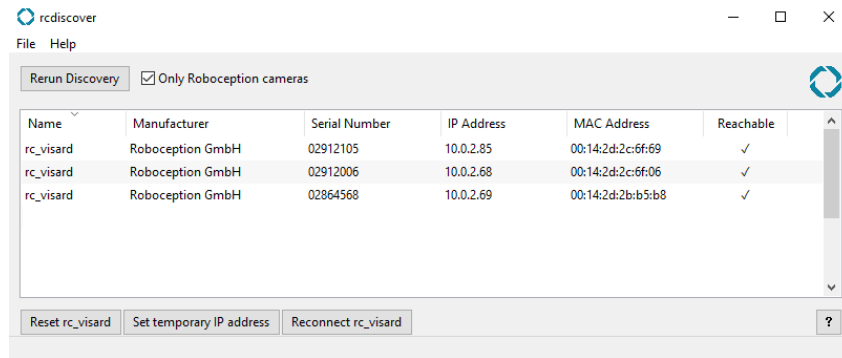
rcdiscover

File Help

Rerun Discovery

Only Roboception cameras

| Name | Manufacturer | Serial Number | IP Address | MAC Address | Reachable |
|---|---|---|---|---|---|
| rc_visard | Roboception GmbH | 02912105 | 10.0.2.85 | 00:14:2d:2c:6f:69 | ✓ |
| rc_visard | Roboception GmbH | 02912006 | 10.0.2.68 | 00:14:2d:2c:6f:06 | ✓ |
| rc_visard | Roboception GmbH | 02864568 | 10.0.2.69 | 00:14:2d:2b:b5:b8 | ✓ |

Reset rc_visard

Set temporary IP address

Reconnect rc_visard

?